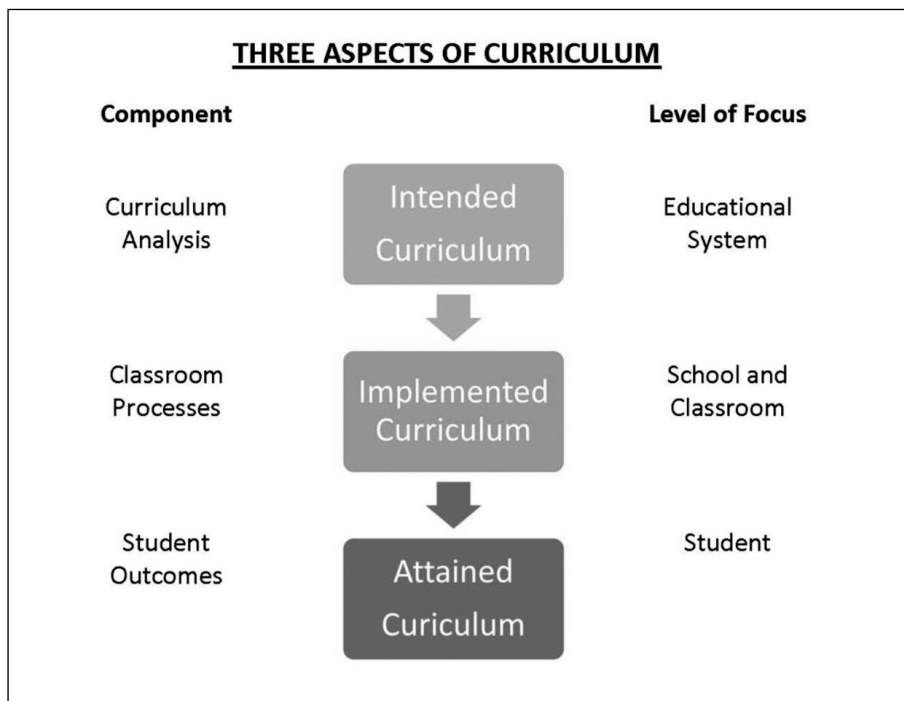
THREE ASPECTS OF CURRICULUM

Component

Level of Focus

Curriculum Analysis

Intended Curriculum

Educational System

Classroom Processes

Implemented Curriculum

School and Classroom

Student Outcomes

Attained Curiculum

Student